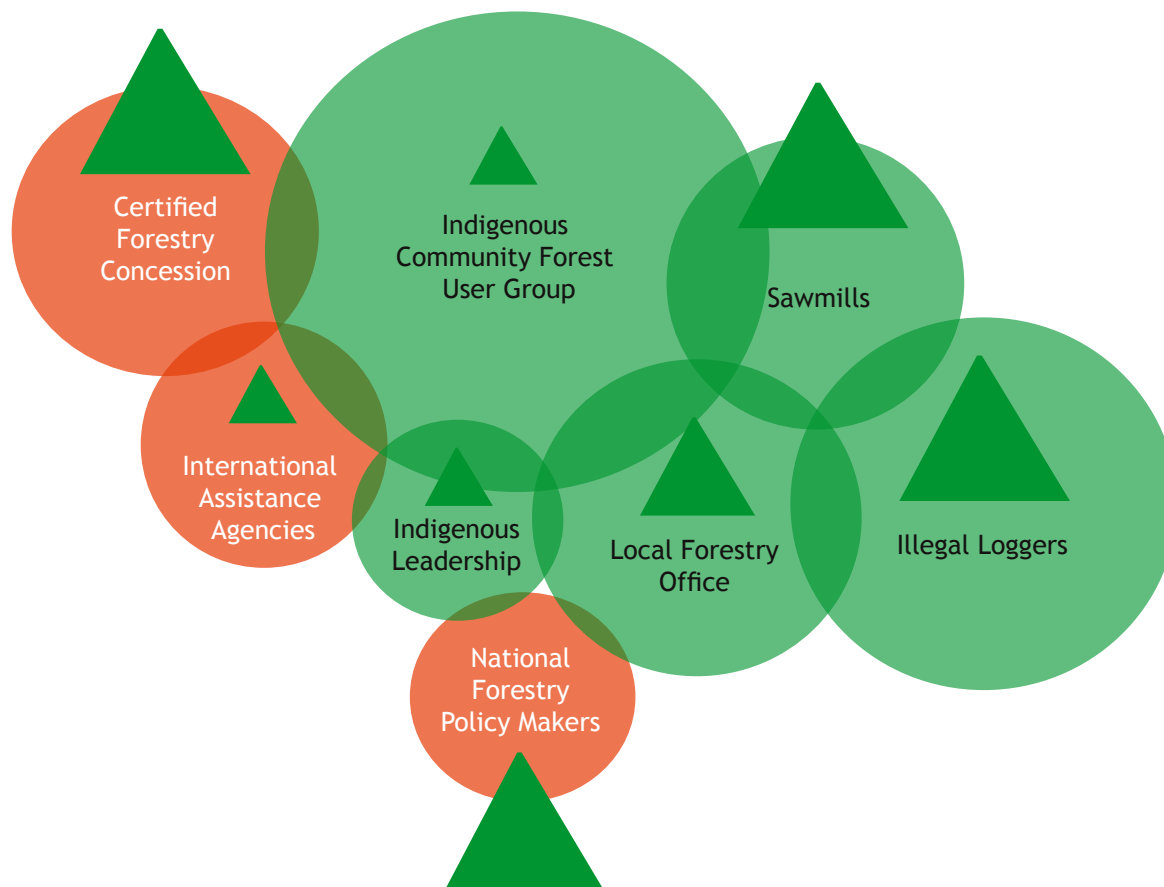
Certified Forestry Concession

Indigenous Community Forest User Group

Sawmills

International Assistance Agencies

Indigenous Leadership

Local Forestry Office

Illegal Loggers

National Forestry Policy Makers